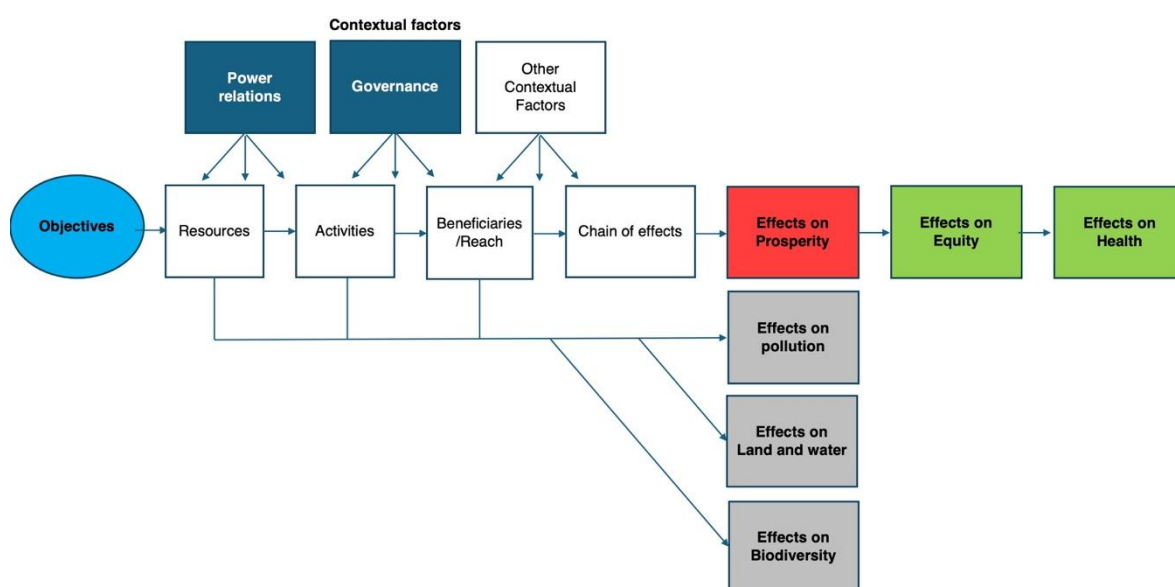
Contextual factors

Power relations

Governance

Other Contextual Factors

Objectives

Resources

Activities

Beneficiaries /Reach

Chain of effects

Effects on Prosperity

Effects on Equity

Effects on Health

Effects on pollution

Effects on Land and water

Effects on Biodiversity